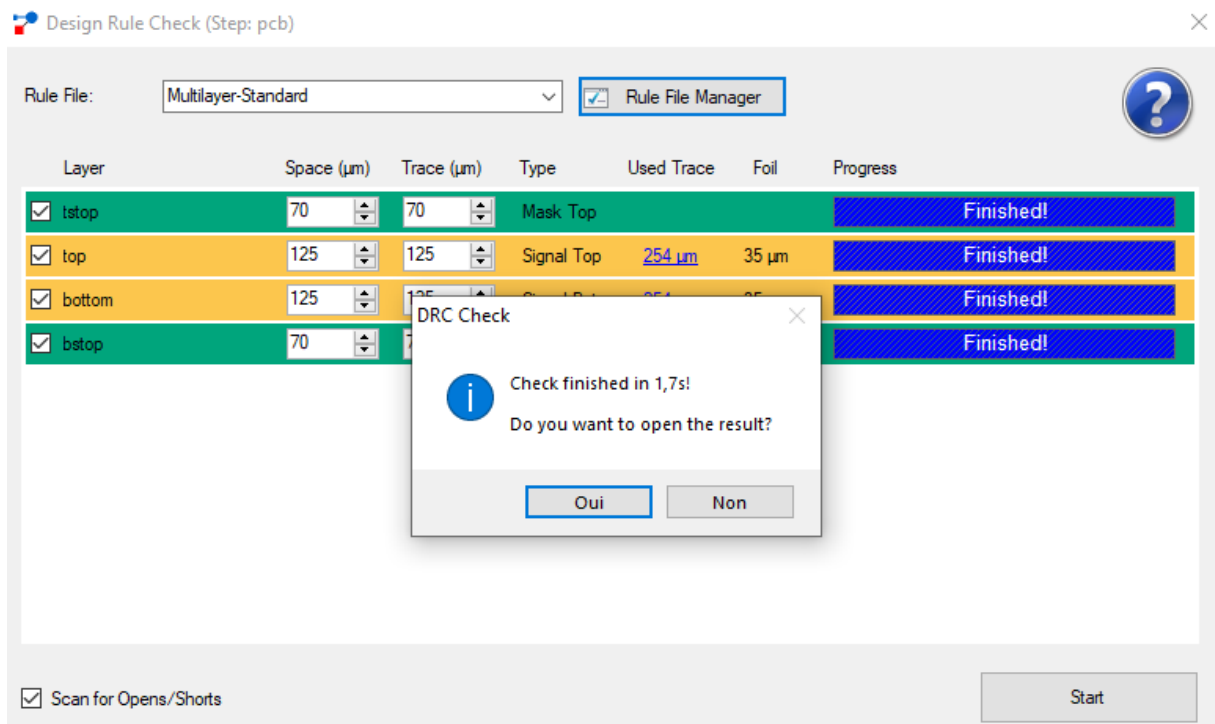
Design Rule Check (Step: pcb)

Rule File: Multilayer-Standard

Rule File Manager

?

| Layer | Space (µm) | Trace (µm) | Type | Used Trace | Foil | Progress |
|---|---|---|---|---|---|---|
| tstop | 70 | 70 | Mask Top | | | Finished! |
| top | 125 | 125 | Signal Top | 254 µm | 35 µm | Finished! |
| bottom | 125 | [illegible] | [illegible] | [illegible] | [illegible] | Finished! |
| bstop | 70 | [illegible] | | | | Finished! |

DRC Check

Check finished in 1,7s!

Do you want to open the result?

Oui

Non

Scan for Opens/Shorts

Start